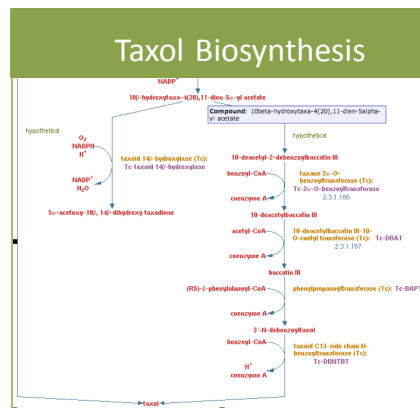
Taxol Biosynthesis

NADP$^+$

10β-hydroxytaxa-4(20),11-dien-5α-yl acetate

Compound: 10beta-hydroxytaxa-4(20),11-dien-5alpha-yl acetate

hypothetical

hypothetical

O$_2$
NADPH
H$^+$

NADP$^+$
H$_2$O

taxoid 14β-hydroxylase (Tc): Tc-taxoid 14β-hydroxylase

5α-acetoxy-10β,14β-dihydroxy taxadiene

10-deacetyl-2-debenzoylbaccatin III

benzoyl-CoA

coenzyme A

taxane 2α-O-benzoyltransferase (Tc): Tc-2α-O-benzoyltransferase
2.3.1.166

10-deacetylbaccatin III

acetyl-CoA

coenzyme A

10-deacetylbaccatin III-10-O-acetyl transferase (Tc): Tc-DBAT
2.3.1.167

baccatin III

(RS)-β-phenylalanoyl-CoA

coenzyme A

phenylpropanoyltransferase (Tc): Tc-BAPT

3'-N-debenzoyltaxol

benzoyl-CoA

H$^+$
coenzyme A

taxoid C13-side chain N-benzoyltransferase (Tc): Tc-DBNTBT

taxol